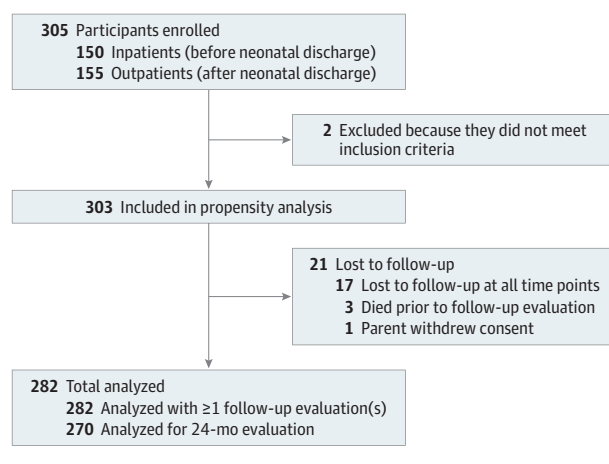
305 Participants enrolled
150 Inpatients (before neonatal discharge)
155 Outpatients (after neonatal discharge)

2 Excluded because they did not meet inclusion criteria

303 Included in propensity analysis

21 Lost to follow-up
17 Lost to follow-up at all time points
3 Died prior to follow-up evaluation
1 Parent withdrew consent

282 Total analyzed
282 Analyzed with ≥1 follow-up evaluation(s)
270 Analyzed for 24-mo evaluation